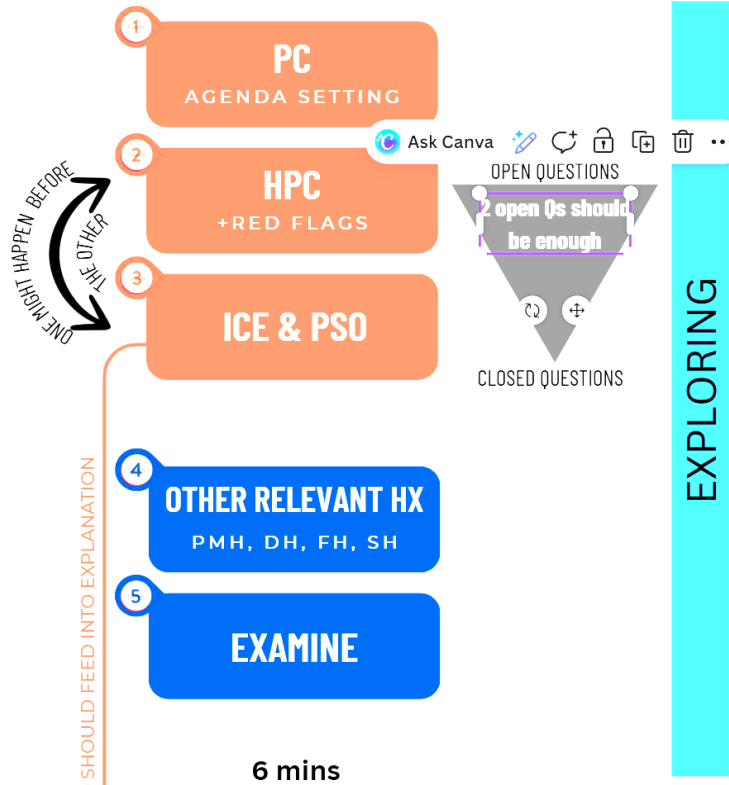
1

PC
AGENDA SETTING

Ask Canva

OPEN QUESTIONS

2 open Qs should be enough

CLOSED QUESTIONS

2

HPC
+RED FLAGS

ONE MIGHT HAPPEN BEFORE THE OTHER

3

ICE & PSO

EXPLORING

SHOULD FEED INTO EXPLANATION

4

OTHER RELEVANT HX
PMH, DH, FH, SH

5

EXAMINE

6 mins